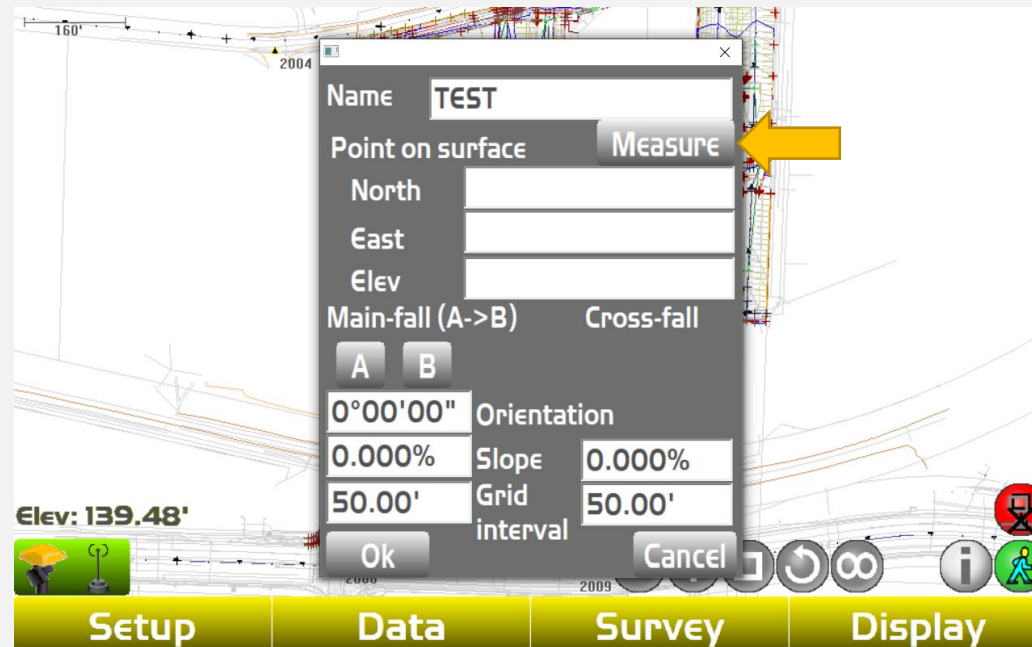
160'

2004

Name TEST

Point on surface Measure

North

East

Elev

Main-fall (A->B) Cross-fall

A B

0°00'00" Orientation

0.000% Slope 0.000%

50.00' Grid interval 50.00'

Ok Cancel

Elev: 139.48'

2006

2009

Setup Data Survey Display